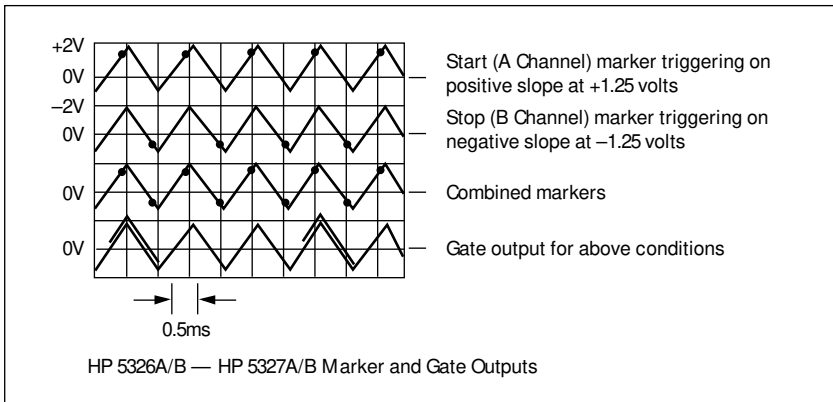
+2V
0V
–2V
0V
0V
0V

Start (A Channel) marker triggering on positive slope at +1.25 volts

Stop (B Channel) marker triggering on negative slope at –1.25 volts

Combined markers

Gate output for above conditions

0.5ms

HP 5326A/B — HP 5327A/B Marker and Gate Outputs